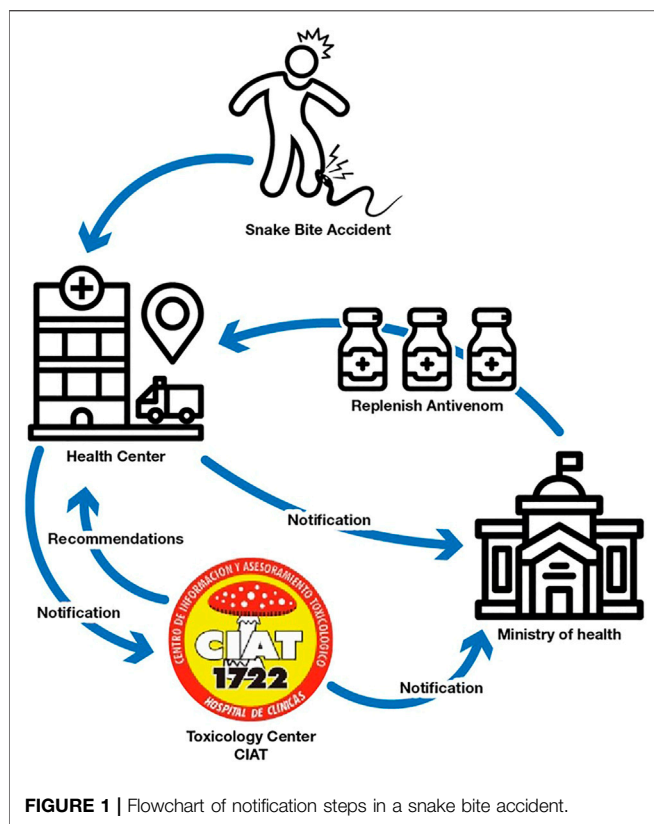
Snake Bite Accident

Replenish Antivenom

Health Center

Notification

Recommendations

CENTRO DE INFORMACIÓN Y ASESORAMIENTO TOXICOLÓGICO

CIAT

1722

HOSPITAL DE CLÍNICAS

Notification

Ministry of health

Notification

Toxicology Center CIAT

**FIGURE 1 |** Flowchart of notification steps in a snake bite accident.